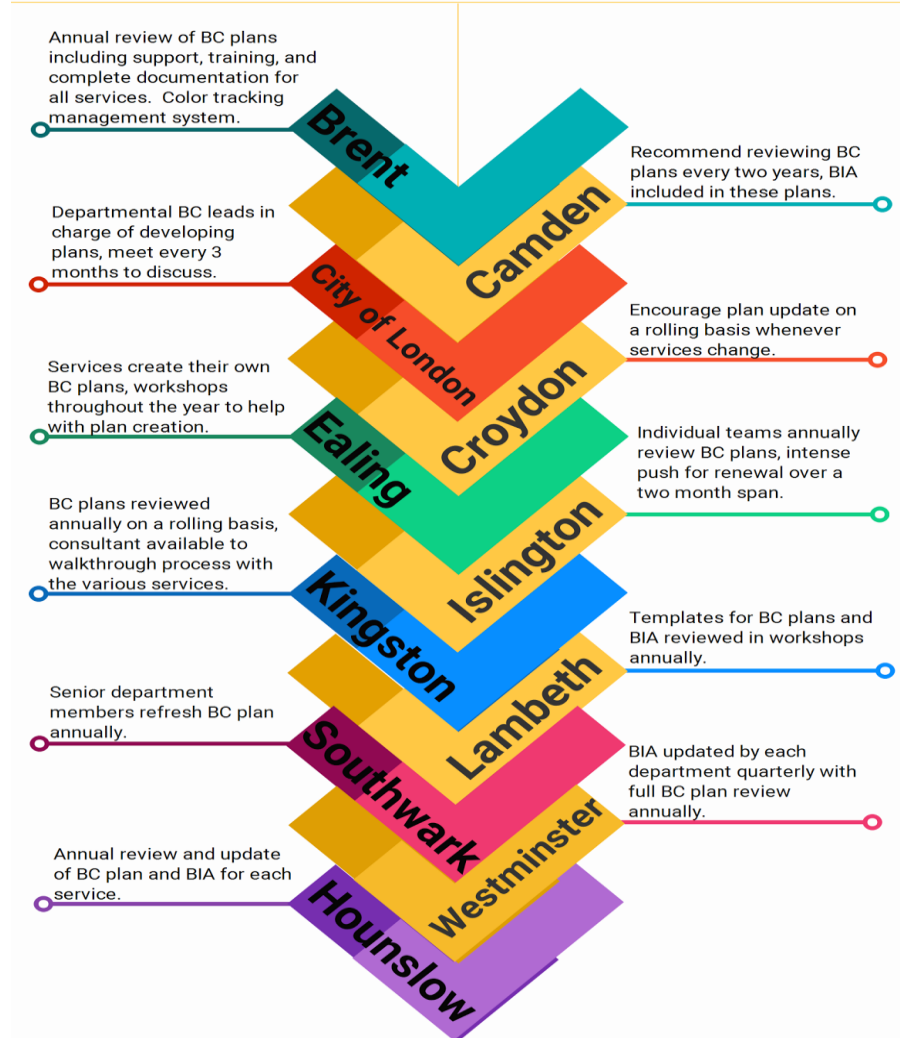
Annual review of BC plans including support, training, and complete documentation for all services. Color tracking management system.

Brent

Recommend reviewing BC plans every two years, BIA included in these plans.

Camden

Departmental BC leads in charge of developing plans, meet every 3 months to discuss.

City of London

Encourage plan update on a rolling basis whenever services change.

Croydon

Services create their own BC plans, workshops throughout the year to help with plan creation.

Ealing

Individual teams annually review BC plans, intense push for renewal over a two month span.

Islington

BC plans reviewed annually on a rolling basis, consultant available to walkthrough process with the various services.

Kingston

Templates for BC plans and BIA reviewed in workshops annually.

Lambeth

Senior department members refresh BC plan annually.

Southwark

BIA updated by each department quarterly with full BC plan review annually.

Westminster

Annual review and update of BC plan and BIA for each service.

Hounslow